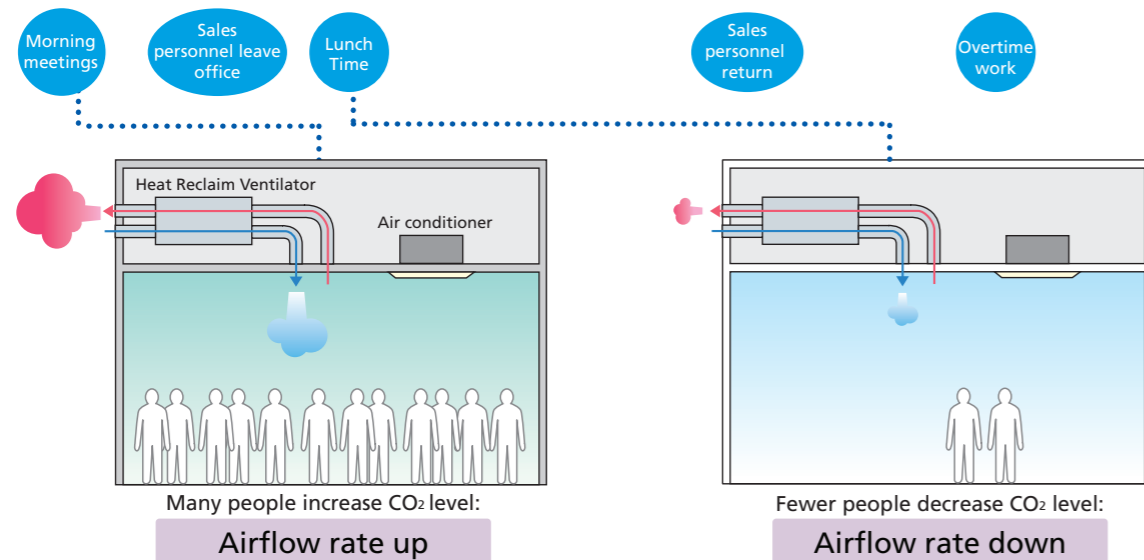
Morning meetings

Sales personnel leave office

Lunch Time

Sales personnel return

Overtime work

Heat Reclaim Ventilator

Air conditioner

Many people increase $CO_2$ level:

Airflow rate up

Fewer people decrease $CO_2$ level:

Airflow rate down